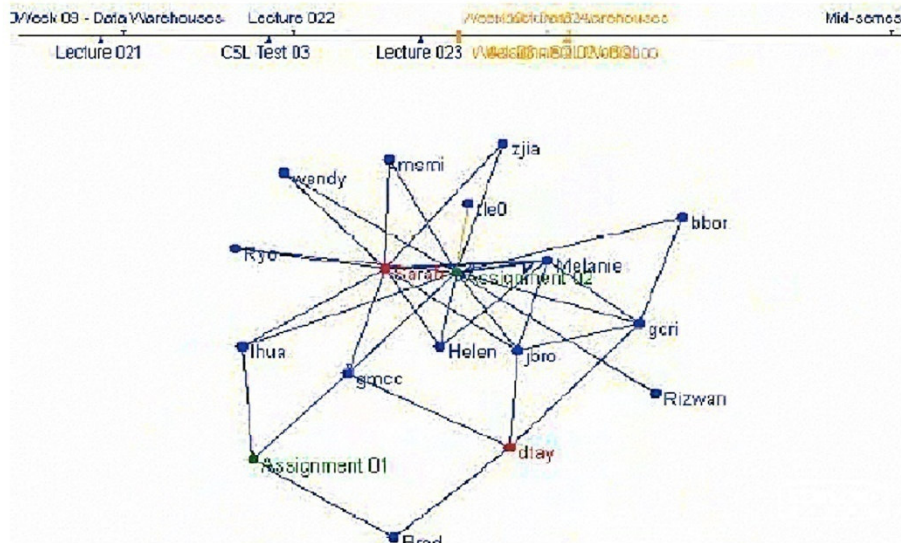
Week 03 - Data Warehouses
Lecture 022
Mid-semes
Lecture 021
CSL Test 03
Lecture 023
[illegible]

zjia
memi
wendy
tle0
bbor
Ryo
sarah
Assignment 02
Melanie
gcri
lhua
Helen
jbro
gmcc
Rizwan
dtay
Assignment 01
Brad